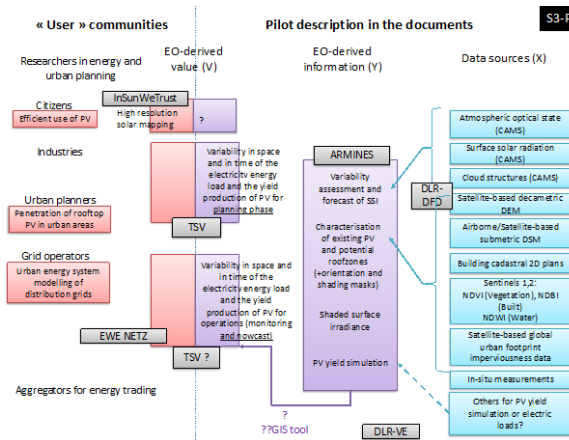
« User » communities

Pilot description in the documents

S3-P

Researchers in energy and urban planning

EO-derived value (V)

EO-derived information (Y)

Data sources (X)

Citizens

Efficient use of PV

InSunWeTrust

High resolution solar mapping

?

Industries

Variability in space and in time of the electricity energy load and the yield production of PV for planning phase

ARMINES

Variability assessment and forecast of SSI

Urban planners

Penetration of rooftop PV in urban areas

TSV

Characterisation of existing PV and potential roofzones (+orientation and shading masks)

Grid operators

Urban energy system modelling of distribution grids

Variability in space and in time of the electricity energy load and the yield production of PV for operations (monitoring and nowcast)

Shaded surface irradiance

EWE NETZ

TSV ?

PV yield simulation

Aggregators for energy trading

?

??GIS tool

DLR-VE

DLR-DFD

Atmospheric optical state (CAMS)

Surface solar radiation (CAMS)

Cloud structures (CAMS)

Satellite-based decametric DEM

Airborne/Satellite-based submetric DSM

Building cadastral 2D plans

Sentinels 1,2: NDVI (Vegetation), NDBI (Built) NDWI (Water)

Satellite-based global urban footprint imperviousness data

In-situ measurements

Others for PV yield simulation or electric loads?